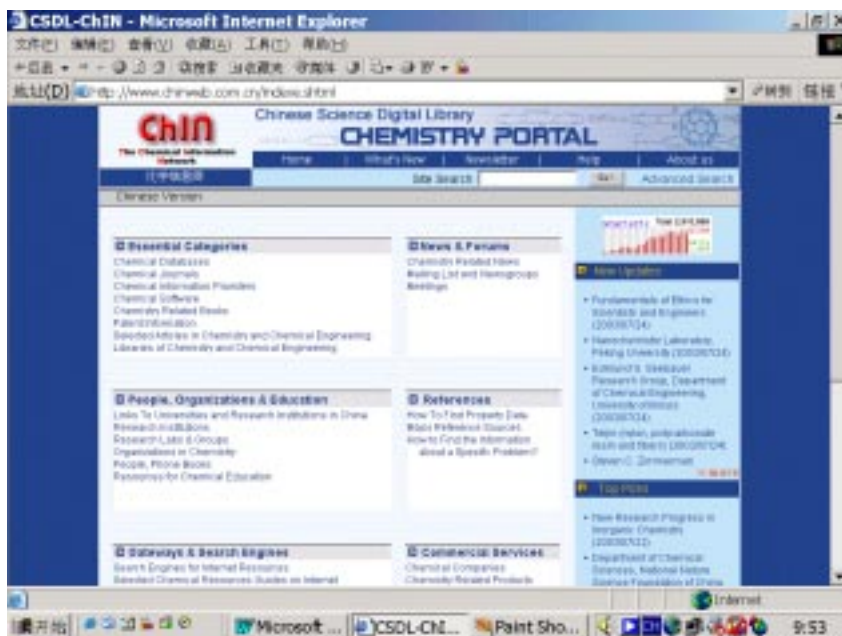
CSDL-ChIN - Microsoft Internet Explorer

文件(F) 编辑(E) 查看(V) 收藏(A) 工具(T) 帮助(H)

地址(D) http://www.chinweb.com.cn/index.shtml

转到

ChIN
The Chemical Information Network

Chinese Science Digital Library
CHEMISTRY PORTAL

Home | What's New | Newsletter | Help | About us

化学信息网

Site Search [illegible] Advanced Search

Chinese Version

Essential Categories
Chemical Databases
Chemical Journals
Chemical Information Providers
Chemical Software
Chemistry Related Books
Patent Information
Selected Articles in Chemistry and Chemical Engineering
Libraries of Chemistry and Chemical Engineering

News & Forums
Chemistry Related News
Mailing List and Newsgroups
Meetings

New Updates
• Fundamentals of Ethics for Scientists and Engineers (20030724)
• Nanochemistry Laboratory, Peking University (20030724)
• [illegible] Research Group, Department of Chemical Engineering, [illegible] (20030724)
• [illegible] (20030724)
• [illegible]

People, Organizations & Education
Links To Universities and Research Institutions in China
Research Institutions
Research Labs & Groups
Organizations in Chemistry
People, Phone Books
Resources for Chemical Education

References
How To Find Property Data
Major Reference Sources
How to Find the Information about a Specific Problem?

Top Hits
• New Research Progress in Inorganic Chemistry (20030512)
• Department of Chemical Sciences, National Natural Science Foundation of China

Gateways & Search Engines
Search Engines for Internet Resources
Selected Chemical Resources Guides on Internet

Commercial Services
Chemical Companies
Chemistry Related Products

Internet

开始 Microsoft ... CSDL-ChI... Paint Sho... 9:53